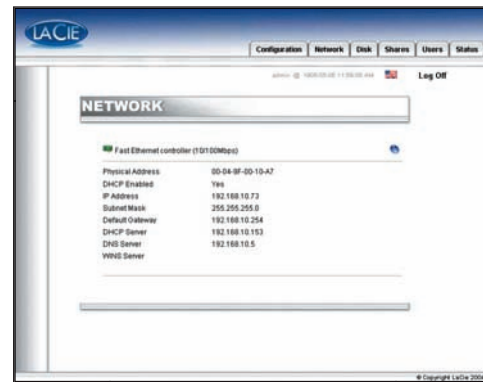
LACIE

Configuration | Network | Disk | Shares | Users | Status

admin @ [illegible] Log Off

NETWORK

Fast Ethernet controller (10/100Mbps)

| | |
|---|---|
| Physical Address | 00-04-9F-00-10-A7 |
| DHCP Enabled | Yes |
| IP Address | 192.168.10.73 |
| Subnet Mask | 255.255.255.0 |
| Default Gateway | 192.168.10.254 |
| DHCP Server | 192.168.10.153 |
| DNS Server | 192.168.10.5 |
| WINS Server | |

© Copyright LaCie 200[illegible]